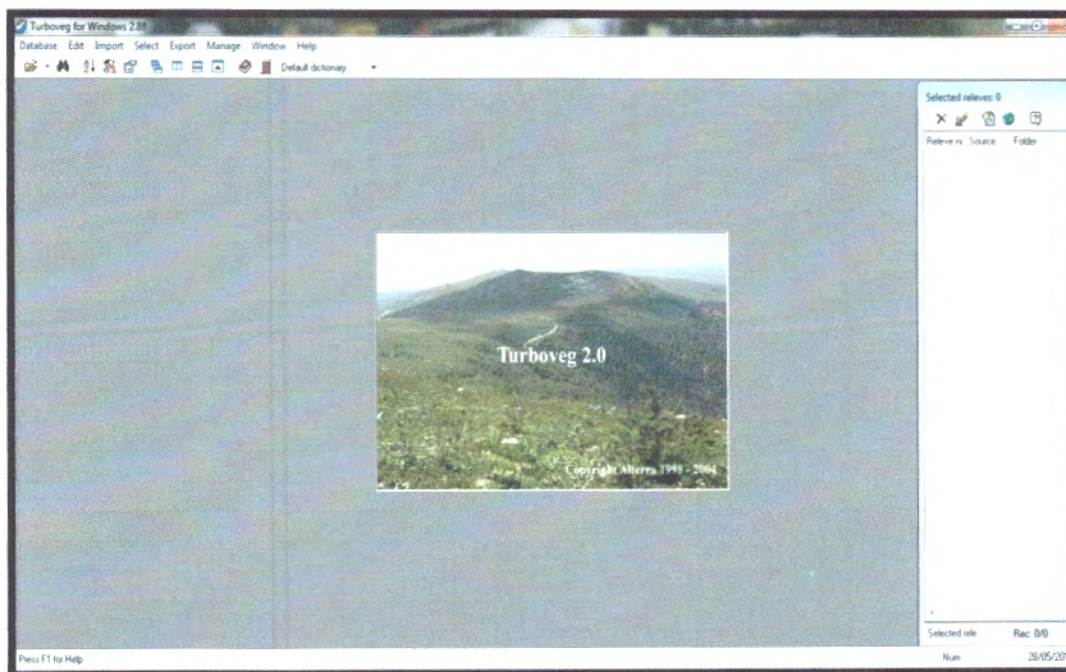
Turboveg for Windows 2.88

Database Edit Import Select Export Manage Window Help

Default dictionary

Selected releves: 0

Releve nr. Source Folder

Turboveg 2.0

Copyright Alterra 1998 - 2004

Selected rele Rec: 0/0

Press F1 for Help

Num 28/05/20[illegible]